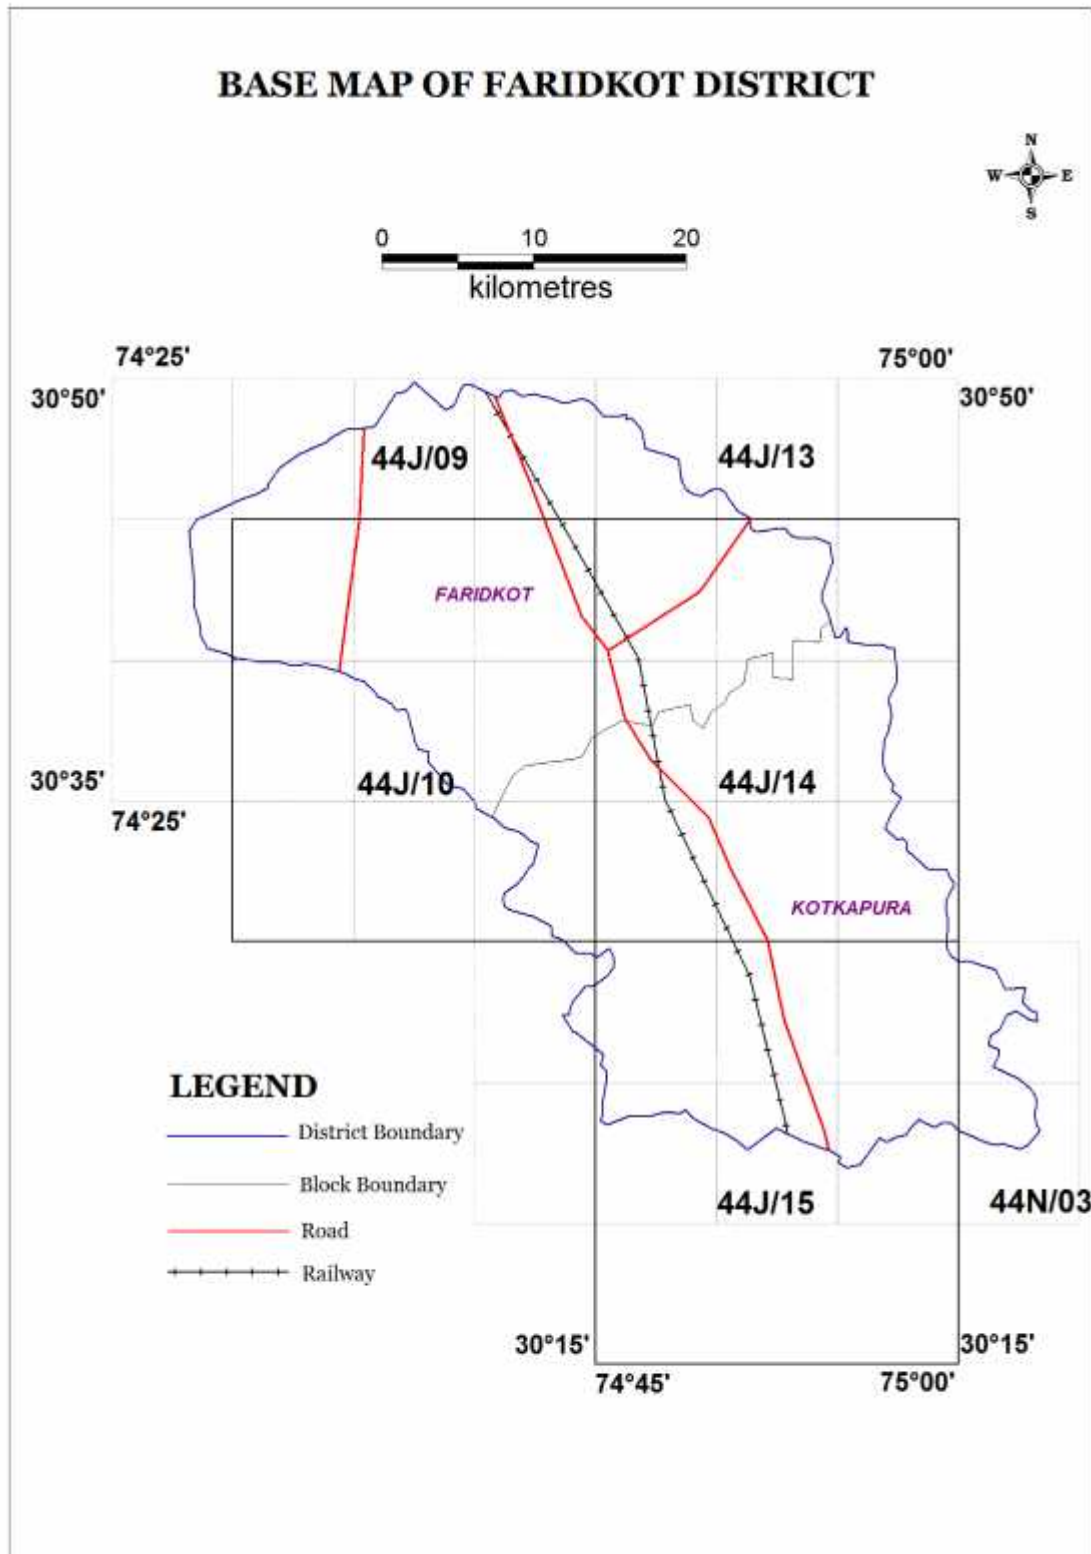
BASE MAP OF FARIDKOT DISTRICT

N
W E
S

0 10 20
kilometres

74°25'
75°00'
30°50'
30°50'
44J/09
44J/13
FARIDKOT
30°35'
74°25'
44J/10
44J/14
KOTKAPURA

LEGEND
District Boundary
Block Boundary
Road
Railway

44J/15
44N/03
30°15'
30°15'
74°45'
75°00'